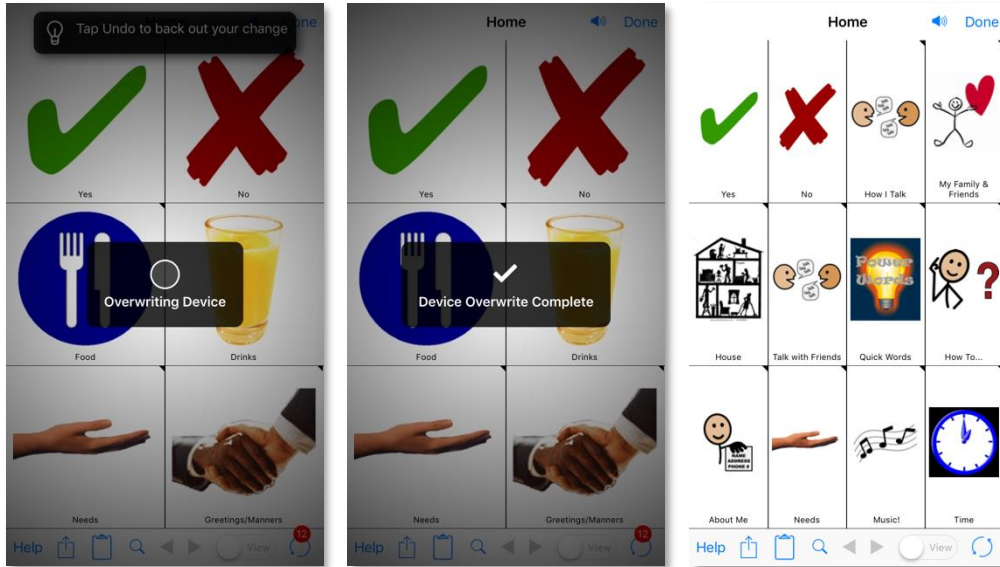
Tap Undo to back out your change
one

Yes
No
Food
Drinks
Overwriting Device
Needs
Greetings/Manners

Help View 12

Home Done

Yes
No
Food
Drinks
Device Overwrite Complete
Needs
Greetings/Manners

Help View 12

Home Done

Yes
No
How I Talk
My Family & Friends
House
Talk with Friends
Power Words
Quick Words
How To...
NAME ADDRESS PHONE #
About Me
Needs
Music!
Time

Help View